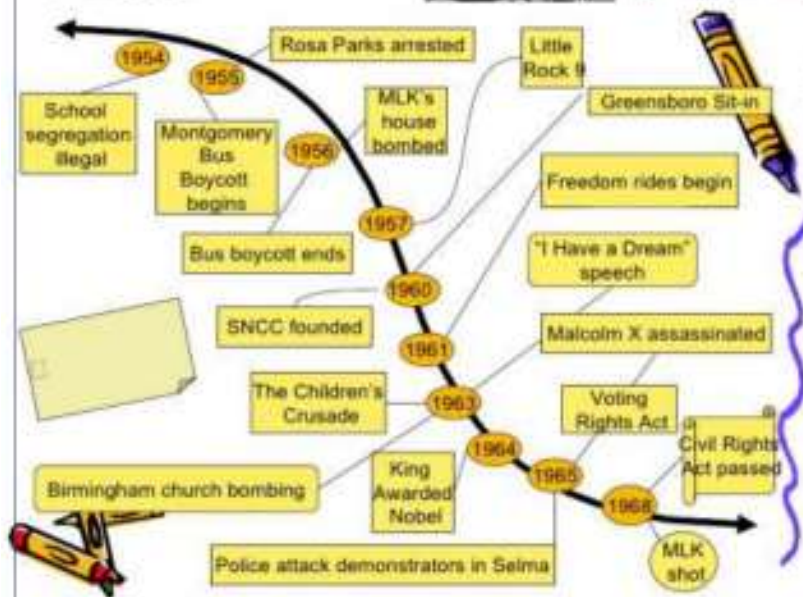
1954

School segregation illegal

Rosa Parks arrested

1955

Montgomery Bus Boycott begins

MLK's house bombed

1956

Little Rock 9

Greensboro Sit-in

Bus boycott ends

1957

Freedom rides begin

1960

SNCC founded

"I Have a Dream" speech

1961

Malcolm X assassinated

The Children's Crusade

1963

Voting Rights Act

1964

Civil Rights Act passed

Birmingham church bombing

King Awarded Nobel

1965

1968

MLK shot

Police attack demonstrators in Selma